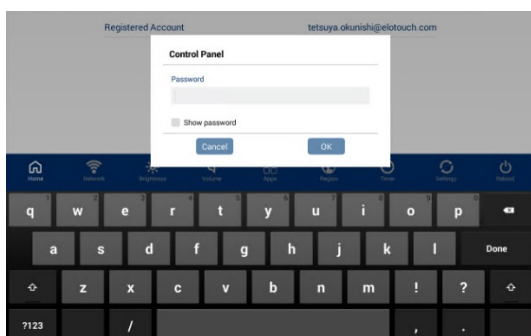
Registered Account tetsuya.okunishi@elotouch.com

Control Panel

Password

Show password

Cancel OK

Home Network Brightness Volume Apps Region Time Gallery Reboot

q w e r t y u i o p

a s d f g h j k l Done

z x c v b n m ! ?

?123 / , .